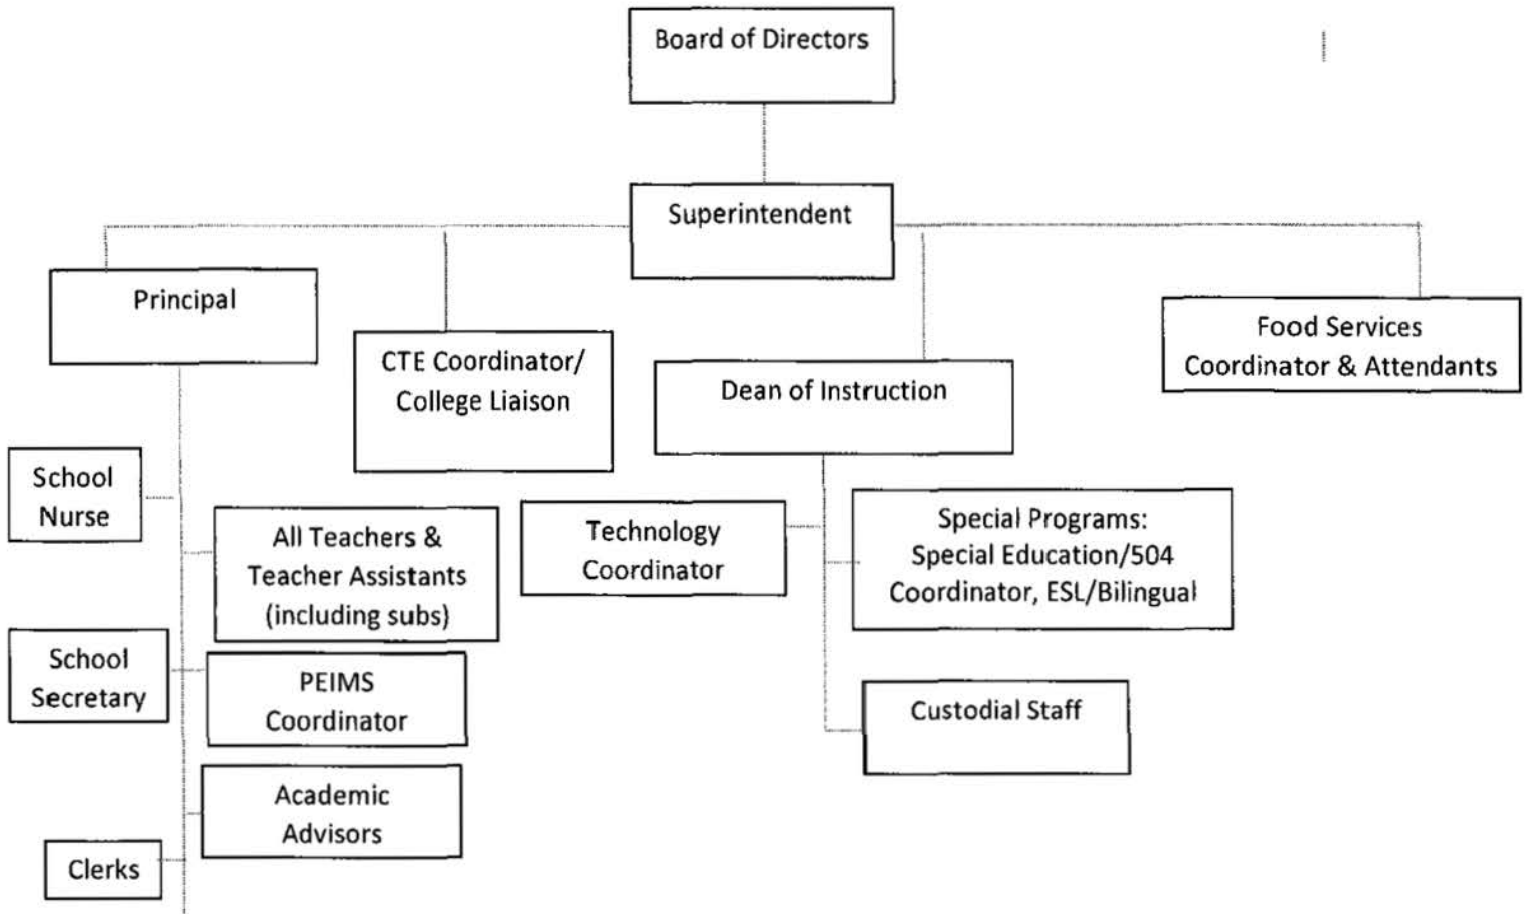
Board of Directors

Superintendent

Principal

CTE Coordinator/ College Liaison

Dean of Instruction

Food Services Coordinator & Attendants

School Nurse

All Teachers & Teacher Assistants (including subs)

Technology Coordinator

Special Programs: Special Education/504 Coordinator, ESL/Bilingual

School Secretary

PEIMS Coordinator

Custodial Staff

Academic Advisors

Clerks